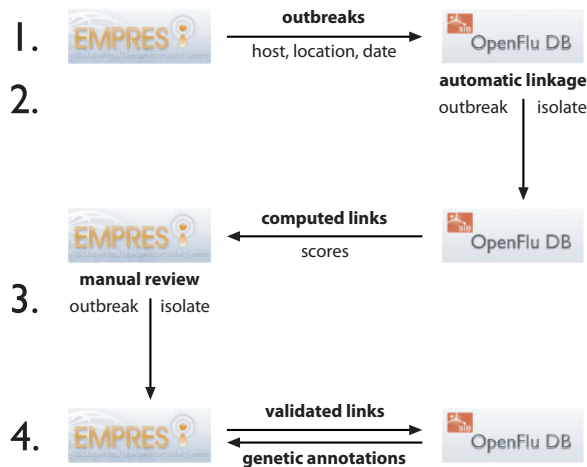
1. EMPRES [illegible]

outbreaks

host, location, date

OpenFlu DB

2.

automatic linkage

outbreak | isolate

EMPRES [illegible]

computed links

scores

OpenFlu DB

manual review

3.

outbreak | isolate

4. EMPRES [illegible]

validated links

genetic annotations

OpenFlu DB